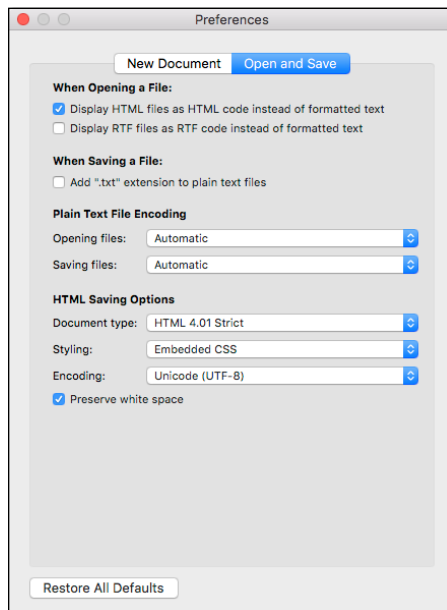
Preferences

New Document | Open and Save

When Opening a File:

Display HTML files as HTML code instead of formatted text

Display RTF files as RTF code instead of formatted text

When Saving a File:

Add ".txt" extension to plain text files

Plain Text File Encoding

Opening files: Automatic

Saving files: Automatic

HTML Saving Options

Document type: HTML 4.01 Strict

Styling: Embedded CSS

Encoding: Unicode (UTF-8)

Preserve white space

Restore All Defaults